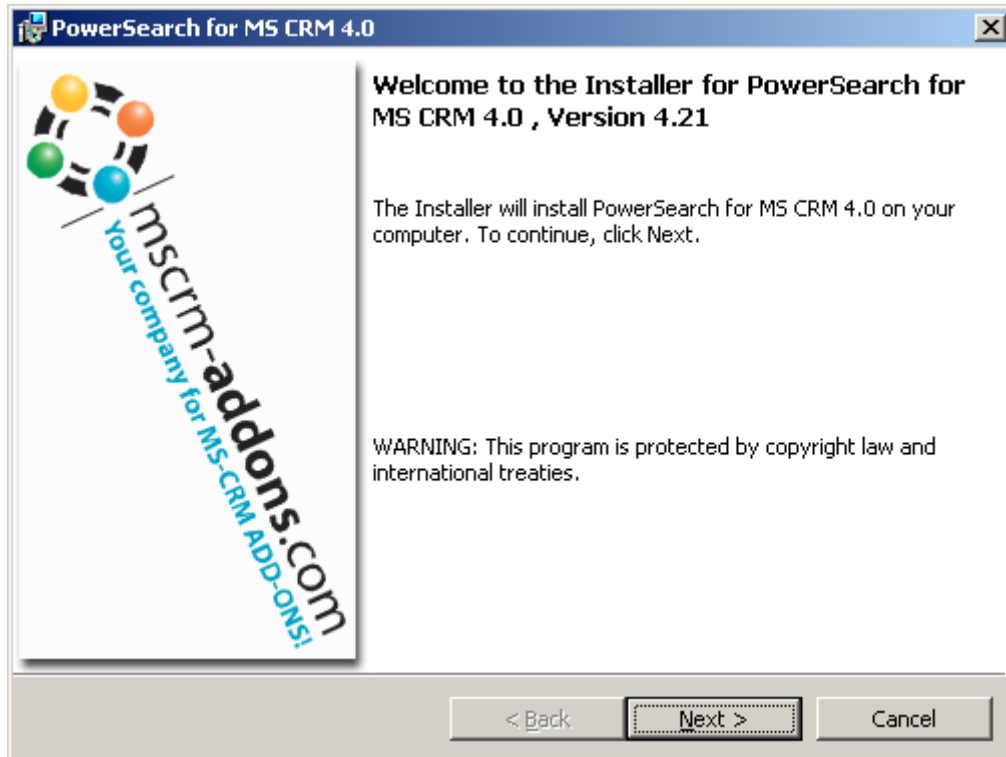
PowerSearch for MS CRM 4.0

mscrm-addons.com
Your company for MS-CRM ADD-ONS!

Welcome to the Installer for PowerSearch for MS CRM 4.0 , Version 4.21

The Installer will install PowerSearch for MS CRM 4.0 on your computer. To continue, click Next.

WARNING: This program is protected by copyright law and international treaties.

< Back
Next >
Cancel